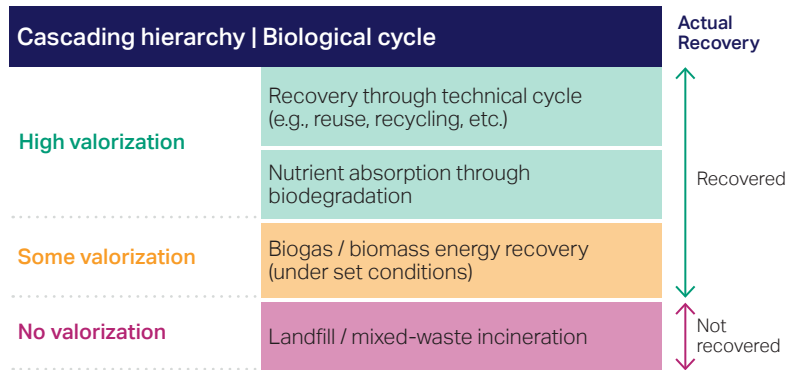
Cascading hierarchy | Biological cycle

Actual Recovery

High valorization

Recovery through technical cycle (e.g., reuse, recycling, etc.)

Nutrient absorption through biodegradation

Recovered

Some valorization

Biogas / biomass energy recovery (under set conditions)

No valorization

Landfill / mixed-waste incineration

Not recovered